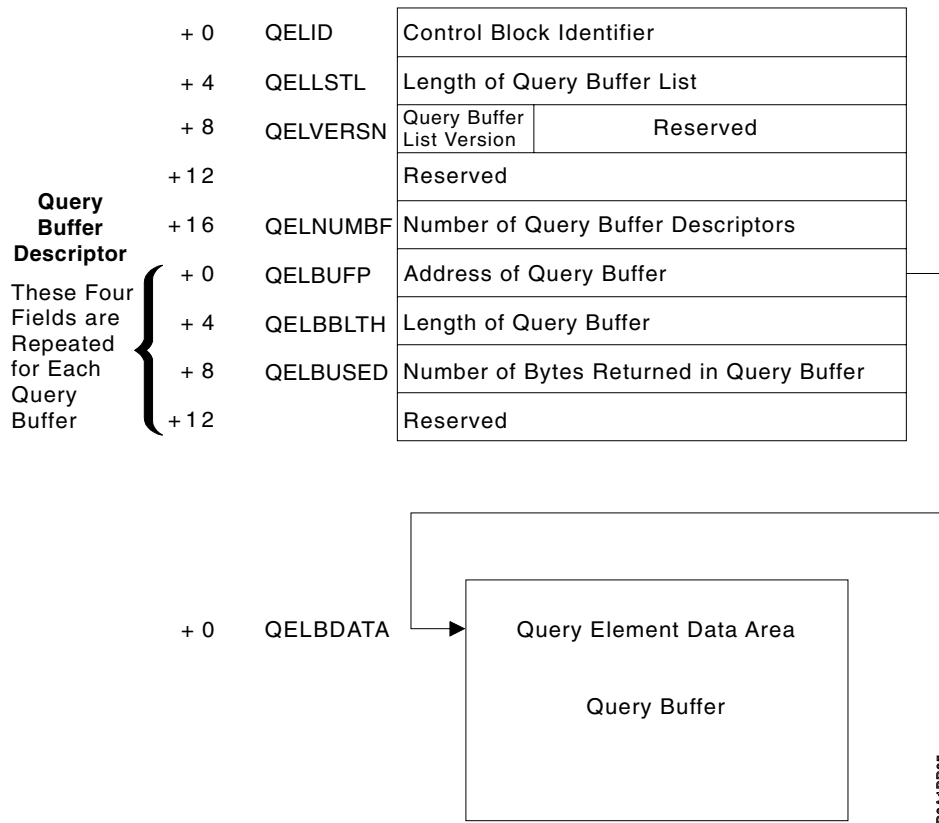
+ 0 QELID Control Block Identifier

+ 4 QELLSTL Length of Query Buffer List

+ 8 QELVERSN Query Buffer List Version Reserved

+12 Reserved

Query Buffer Descriptor

+16 QELNUMBF Number of Query Buffer Descriptors

These Four Fields are Repeated for Each Query Buffer

+ 0 QELBUFP Address of Query Buffer

+ 4 QELBBLTH Length of Query Buffer

+ 8 QELBUSED Number of Bytes Returned in Query Buffer

+12 Reserved

+ 0 QELBDATA

Query Element Data Area

Query Buffer

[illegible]